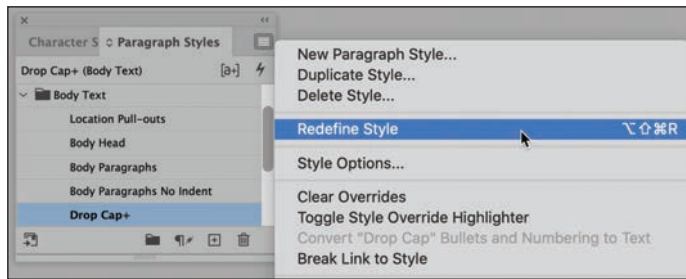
×
Character S ◇ Paragraph Styles
Drop Cap+ (Body Text) [a+]
Body Text
Location Pull-outs
Body Head
Body Paragraphs
Body Paragraphs No Indent
Drop Cap+

New Paragraph Style...
Duplicate Style...
Delete Style...
Redefine Style ⌥⇧⌘R
Style Options...
Clear Overrides
Toggle Style Override Highlighter
Convert "Drop Cap" Bullets and Numbering to Text
Break Link to Style